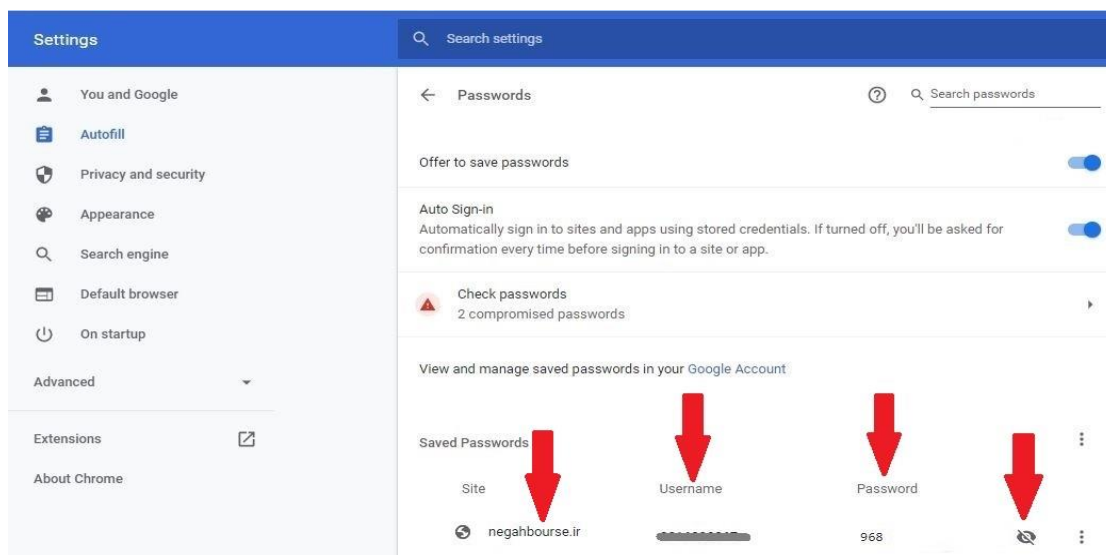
Settings

Search settings

You and Google
Autofill
Privacy and security
Appearance
Search engine
Default browser
On startup

Advanced

Extensions
About Chrome

Passwords

Search passwords

Offer to save passwords

Auto Sign-in
Automatically sign in to sites and apps using stored credentials. If turned off, you'll be asked for confirmation every time before signing in to a site or app.

Check passwords
2 compromised passwords

View and manage saved passwords in your Google Account

Saved Passwords

| Site | Username | Password |
|---|---|---|
| negahbourse.ir | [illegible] | 968 |